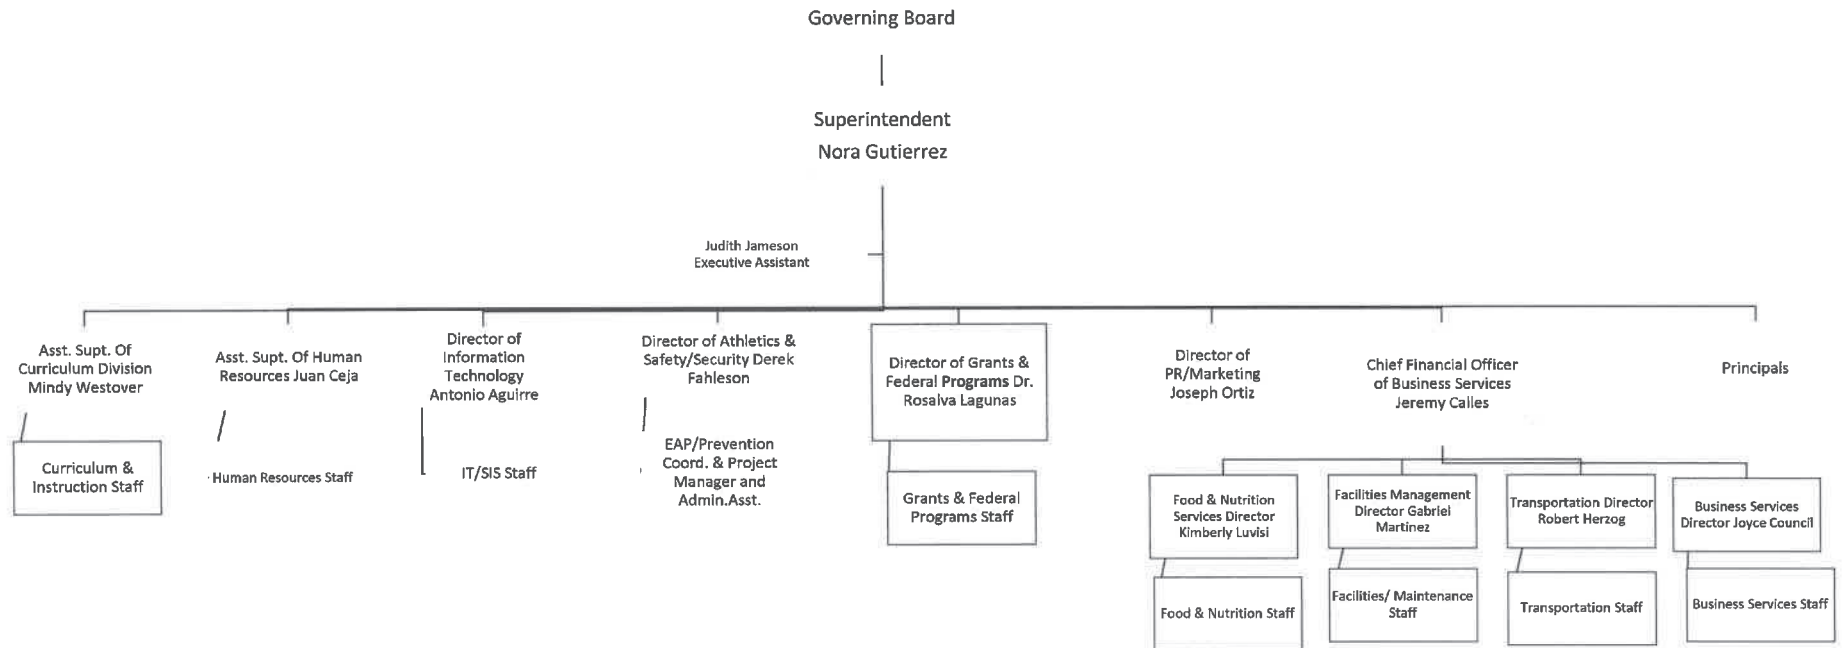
Governing Board

Superintendent
Nora Gutierrez

Judith Jameson
Executive Assistant

Asst. Supt. Of Curriculum Division Mindy Westover

Curriculum & Instruction Staff

Asst. Supt. Of Human Resources Juan Ceja

Human Resources Staff

Director of Information Technology Antonio Aguirre

IT/SIS Staff

Director of Athletics & Safety/Security Derek Fahleson

EAP/Prevention Coord. & Project Manager and Admin.Asst.

Director of Grants & Federal Programs Dr. Rosalva Lagunas

Grants & Federal Programs Staff

Director of PR/Marketing Joseph Ortiz

Chief Financial Officer of Business Services Jeremy Calles

Food & Nutrition Services Director Kimberly Luvisi

Food & Nutrition Staff

Facilities Management Director Gabriel Martinez

Facilities/ Maintenance Staff

Transportation Director Robert Herzog

Transportation Staff

Business Services Director Joyce Council

Business Services Staff

Principals